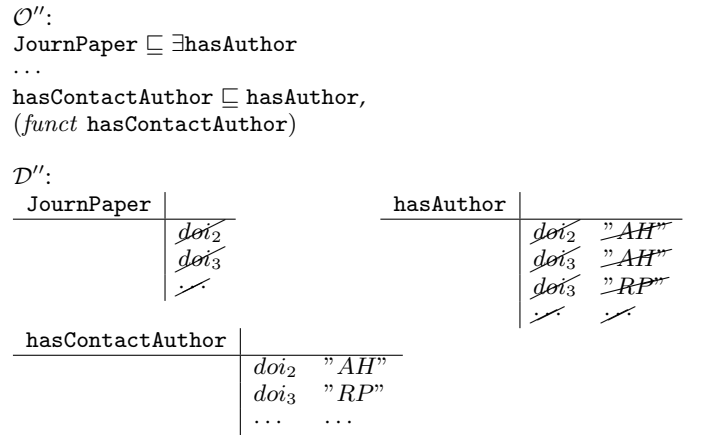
$\mathcal{O}''$:
JournPaper $\sqsubseteq \exists$hasAuthor
$\cdots$
hasContactAuthor $\sqsubseteq$ hasAuthor,
($funct$ hasContactAuthor)

$\mathcal{D}''$:

| JournPaper | |
|---|---|
| | $doi_2$ |
| | $doi_3$ |
| | $\cdots$ |

| hasAuthor | | |
|---|---|---|
| | $doi_2$ | "$AH$" |
| | $doi_3$ | "$AH$" |
| | $doi_3$ | "$RP$" |
| | $\cdots$ | $\cdots$ |

| hasContactAuthor | | |
|---|---|---|
| | $doi_2$ | "$AH$" |
| | $doi_3$ | "$RP$" |
| | $\cdots$ | $\cdots$ |